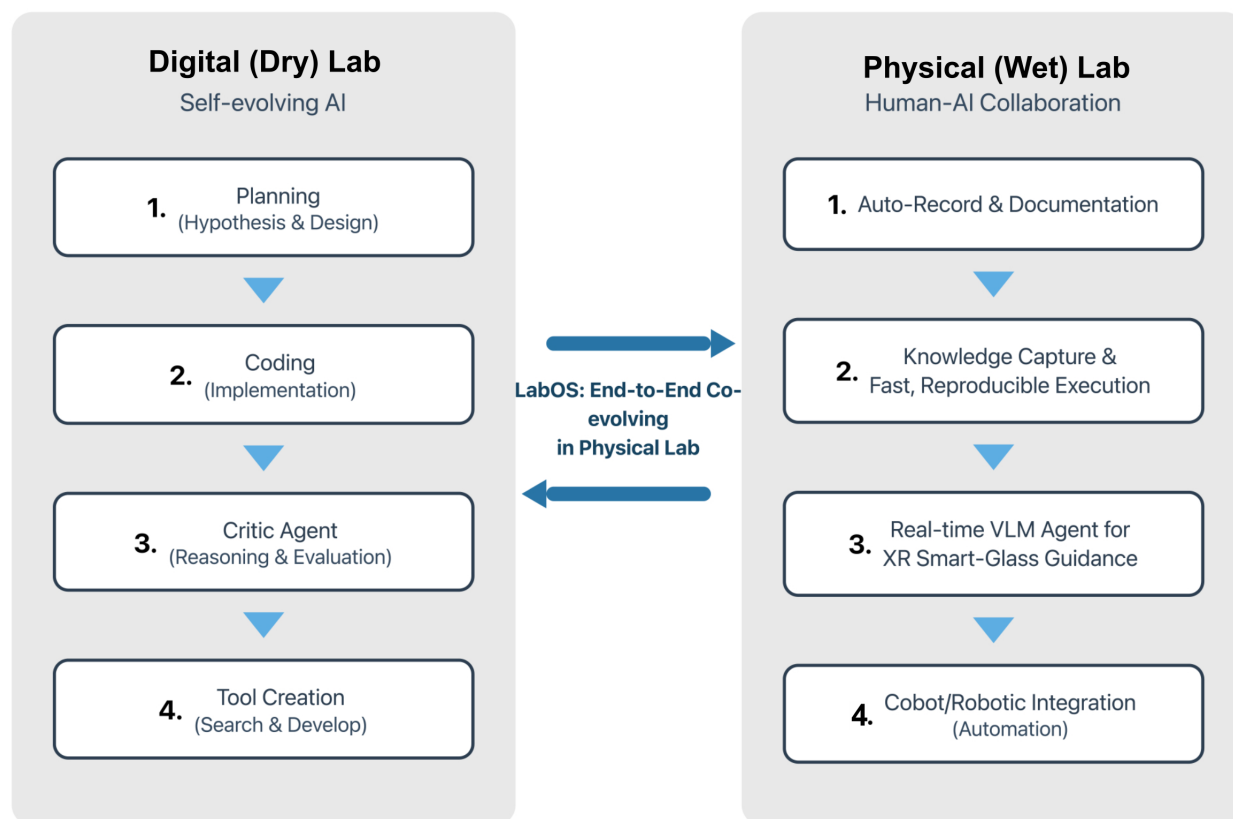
Digital (Dry) Lab
Self-evolving AI

1. Planning
(Hypothesis & Design)

2. Coding
(Implementation)

3. Critic Agent
(Reasoning & Evaluation)

4. Tool Creation
(Search & Develop)

LabOS: End-to-End Co-evolving in Physical Lab

Physical (Wet) Lab
Human-AI Collaboration

1. Auto-Record & Documentation

2. Knowledge Capture & Fast, Reproducible Execution

3. Real-time VLM Agent for XR Smart-Glass Guidance

4. Cobot/Robotic Integration
(Automation)